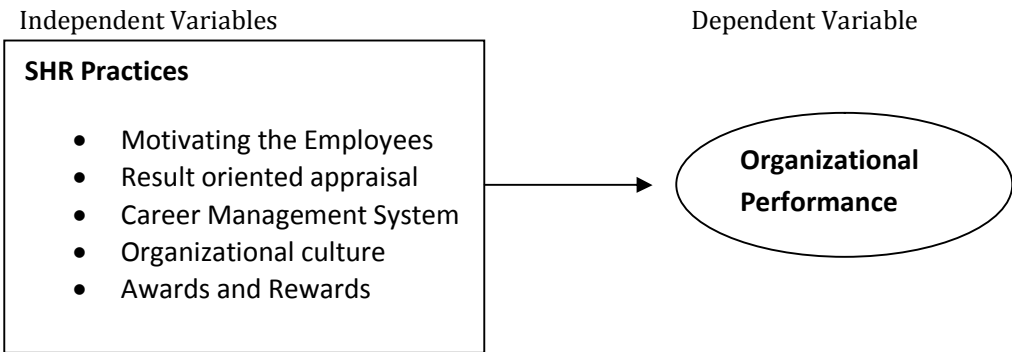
Independent Variables

Dependent Variable

SHR Practices

- Motivating the Employees
- Result oriented appraisal
- Career Management System
- Organizational culture
- Awards and Rewards

Organizational Performance